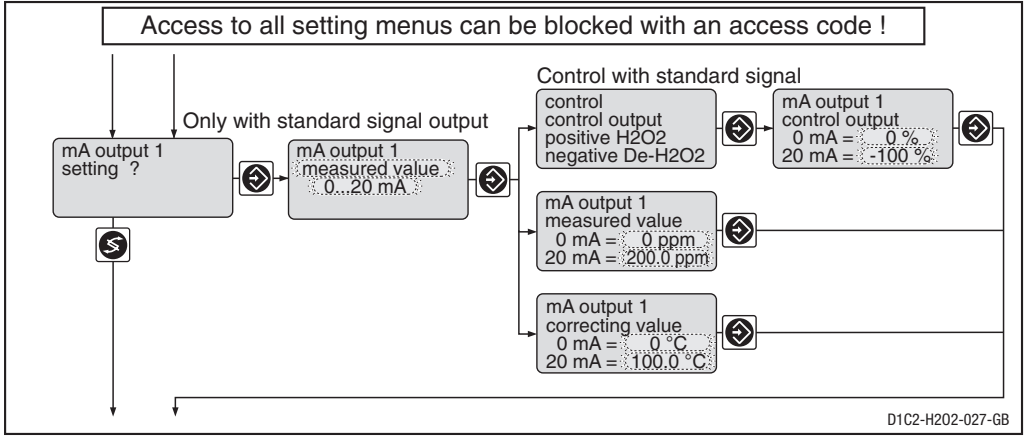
Access to all setting menus can be blocked with an access code !

Only with standard signal output

mA output 1
setting ?

mA output 1
measured value
0...20 mA

Control with standard signal

control
control output
positive H2O2
negative De-H2O2

mA output 1
control output
0 mA = 0 %
20 mA = -100 %

mA output 1
measured value
0 mA = 0 ppm
20 mA = 200.0 ppm

mA output 1
correcting value
0 mA = 0 °C
20 mA = 100.0 °C

D1C2-H202-027-GB